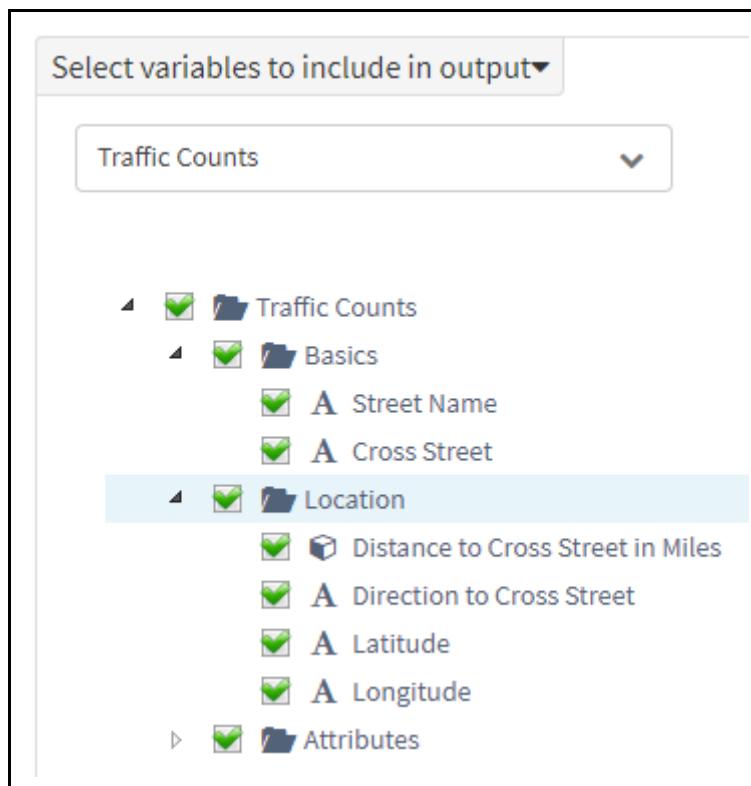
Select variables to include in output

Traffic Counts

Traffic Counts
Basics
A Street Name
A Cross Street
Location
Distance to Cross Street in Miles
A Direction to Cross Street
A Latitude
A Longitude
Attributes